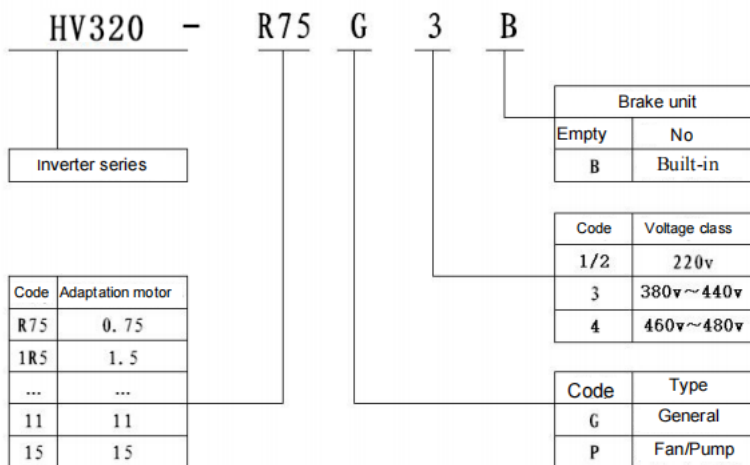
HV320 - R75 G 3 B

Inverter series

| Brake unit | |
|---|---|
| Empty | No |
| B | Built-in |

| Code | Voltage class |
|---|---|
| 1/2 | 220v |
| 3 | 380v～440v |
| 4 | 460v～480v |

| Code | Adaptation motor |
|---|---|
| R75 | 0.75 |
| 1R5 | 1.5 |
| ... | ... |
| 11 | 11 |
| 15 | 15 |

| Code | Type |
|---|---|
| G | General |
| P | Fan/Pump |